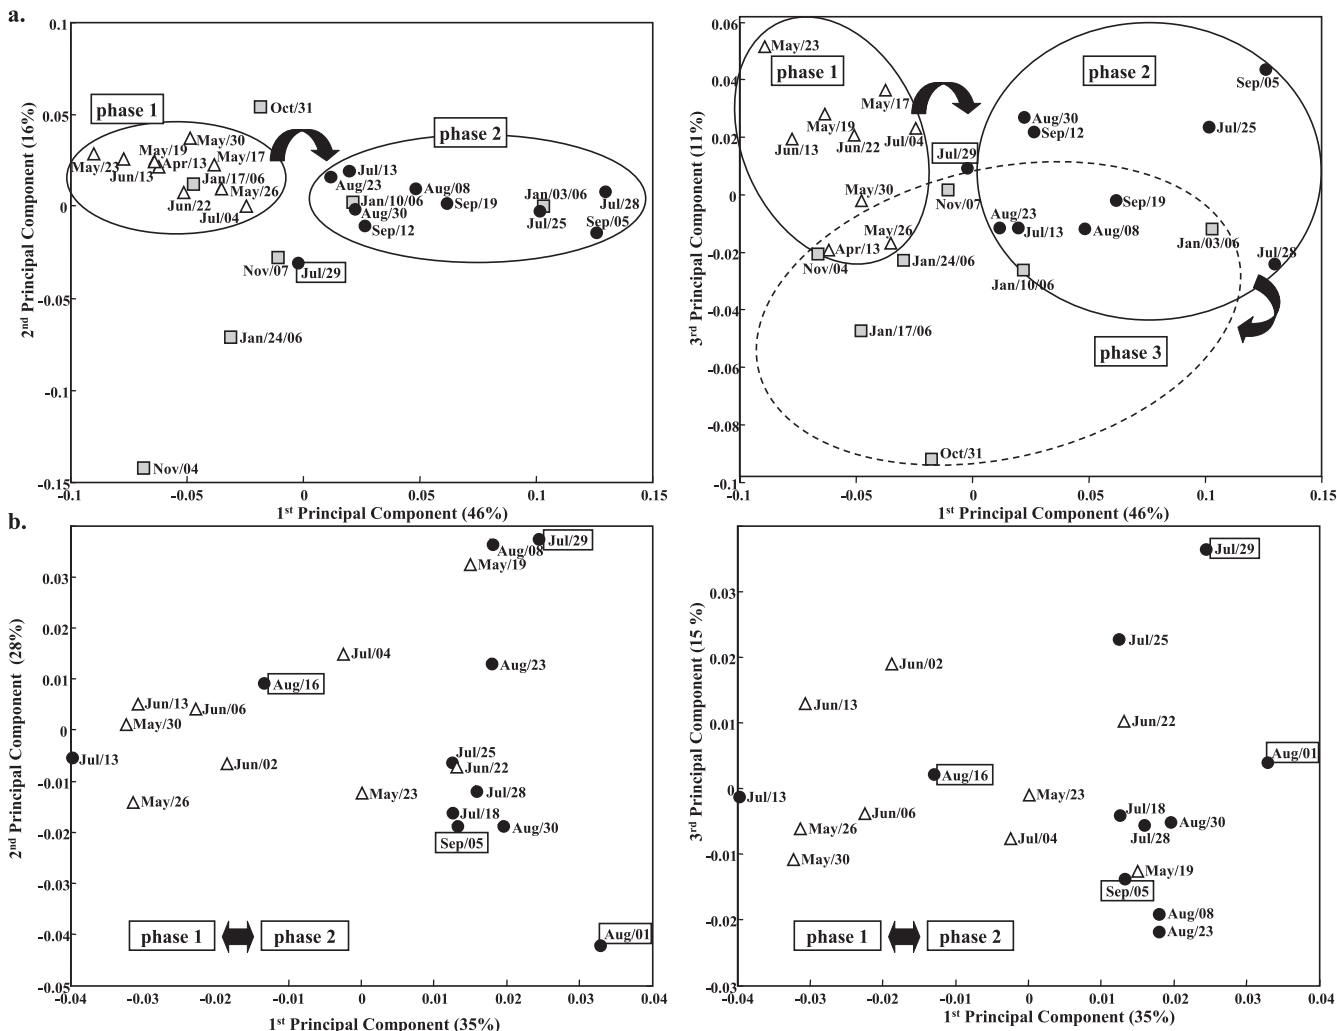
a.

0.1
0.05
0
-0.05
-0.1
-0.15
-0.1 -0.05 0 0.05 0.1 0.15

2nd Principal Component (16%)
1st Principal Component (46%)

phase 1
phase 2
Oct/31
May/30
May/19
Apr/13
May/17
May/23
Jun/13
Jan/17/06
Jun/22
May/26
Jul/04
Jul/13
Aug/23
Aug/08
Jan/10/06
Sep/19
Aug/30
Sep/12
Jan/03/06
Jul/28
Jul/25
Sep/05
Nov/07
Jul/29
Jan/24/06
Nov/04

0.06
0.04
0.02
0
-0.02
-0.04
-0.06
-0.08
-0.1
-0.1 -0.05 0 0.05 0.1 0.15

3rd Principal Component (11%)
1st Principal Component (46%)

May/23
phase 1
phase 2
Sep/05
May/17
Aug/30
May/19
Jul/25
Jul/04
Sep/12
Jun/13
Jun/22
Jul/29
May/30
Nov/07
Sep/19
Aug/23
Jul/13
Aug/08
May/26
Jan/03/06
Apr/13
Jul/28
Nov/04
Jan/24/06
Jan/10/06
Jan/17/06
phase 3
Oct/31

b.

0.03
0.02
0.01
0
-0.01
-0.02
-0.03
-0.04
-0.05
-0.04 -0.03 -0.02 -0.01 0 0.01 0.02 0.03 0.04

2nd Principal Component (28%)
1st Principal Component (35%)

Jul/29
Aug/08
May/19
Jul/04
Aug/23
Aug/16
Jun/13
Jun/06
May/30
Jul/25
Jul/13
Jun/02
Jun/22
Jul/28
May/26
May/23
Jul/18
Aug/30
Sep/05
phase 1
phase 2
Aug/01

0.03
0.02
0.01
0
-0.01
-0.02
-0.03
-0.04 -0.03 -0.02 -0.01 0 0.01 0.02 0.03 0.04

3rd Principal Component (15 %)
1st Principal Component (35%)

Jul/29
Jul/25
Jun/02
Jun/13
Jun/22
Aug/01
Aug/16
Jul/13
May/23
Jul/18
Jun/06
Aug/30
May/26
Jul/28
Jul/04
May/30
May/19
Sep/05
Aug/08
Aug/23
phase 1
phase 2